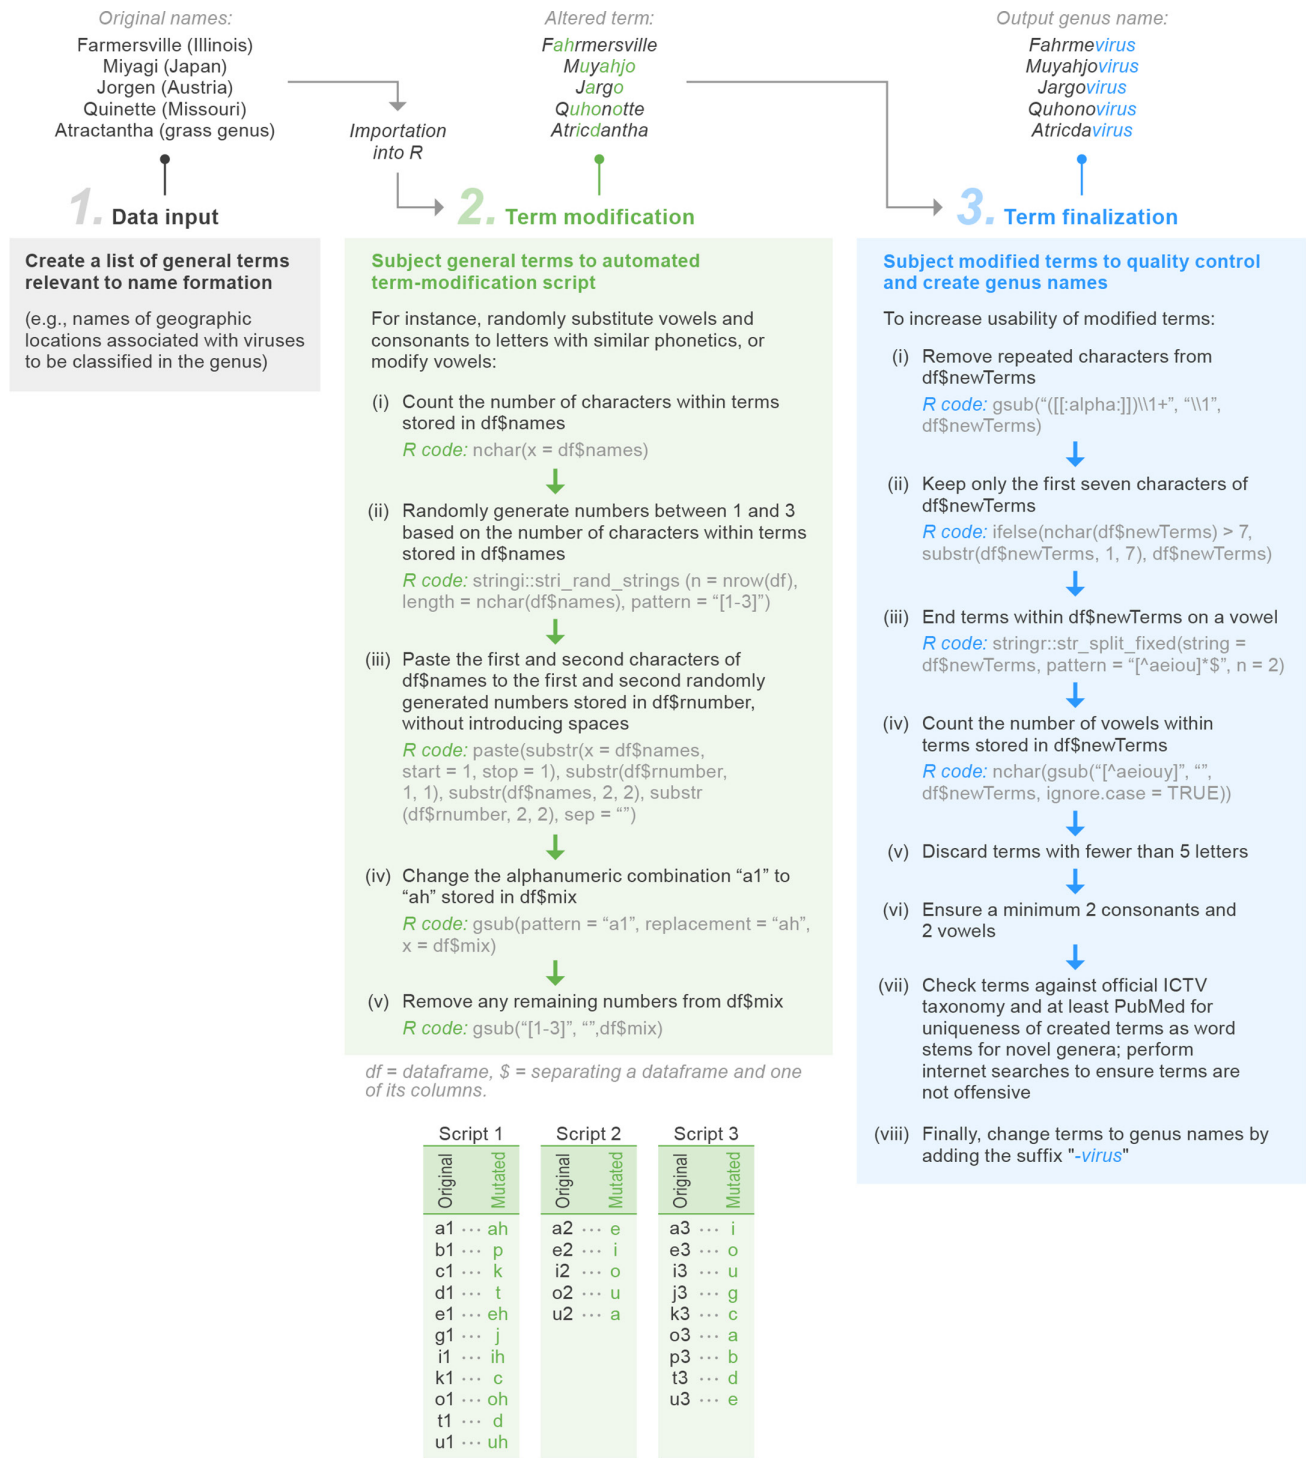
Original names:
Farmersville (Illinois)
Miyagi (Japan)
Jorgen (Austria)
Quinette (Missouri)
Atractantha (grass genus)

Importation into R

Altered term:
Fahrmersville
Muyahjo
Jargo
Quhonotte
Atricdantha

Output genus name:
Fahrmevirus
Muyahjovirus
Jargovirus
Quhonovirus
Atricdavirus

1. Data input

Create a list of general terms relevant to name formation

(e.g., names of geographic locations associated with viruses to be classified in the genus)

2. Term modification

Subject general terms to automated term-modification script

For instance, randomly substitute vowels and consonants to letters with similar phonetics, or modify vowels:

(i) Count the number of characters within terms stored in df$names
R code: nchar(x = df$names)

(ii) Randomly generate numbers between 1 and 3 based on the number of characters within terms stored in df$names
R code: stringi::stri_rand_strings (n = nrow(df), length = nchar(df$names), pattern = “[1-3]”)

(iii) Paste the first and second characters of df$names to the first and second randomly generated numbers stored in df$rnumber, without introducing spaces
R code: paste(substr(x = df$names, start = 1, stop = 1), substr(df$rnumber, 1, 1), substr(df$names, 2, 2), substr (df$rnumber, 2, 2), sep = “”)

(iv) Change the alphanumeric combination “a1” to “ah” stored in df$mix
R code: gsub(pattern = “a1”, replacement = “ah”, x = df$mix)

(v) Remove any remaining numbers from df$mix
R code: gsub(“[1-3]”, “”,df$mix)

df = dataframe, $ = separating a dataframe and one of its columns.

Script 1
| Original | Mutated |
|---|---|
| a1 | ah |
| b1 | p |
| c1 | k |
| d1 | t |
| e1 | eh |
| g1 | j |
| i1 | ih |
| k1 | c |
| o1 | oh |
| t1 | d |
| u1 | uh |

Script 2
| Original | Mutated |
|---|---|
| a2 | e |
| e2 | i |
| i2 | o |
| o2 | u |
| u2 | a |

Script 3
| Original | Mutated |
|---|---|
| a3 | i |
| e3 | o |
| i3 | u |
| j3 | g |
| k3 | c |
| o3 | a |
| p3 | b |
| t3 | d |
| u3 | e |

3. Term finalization

Subject modified terms to quality control and create genus names

To increase usability of modified terms:

(i) Remove repeated characters from df$newTerms
R code: gsub(“([[:alpha:]])\\1+”, “\\1”, df$newTerms)

(ii) Keep only the first seven characters of df$newTerms
R code: ifelse(nchar(df$newTerms) > 7, substr(df$newTerms, 1, 7), df$newTerms)

(iii) End terms within df$newTerms on a vowel
R code: stringr::str_split_fixed(string = df$newTerms, pattern = “[^aeiou]*$”, n = 2)

(iv) Count the number of vowels within terms stored in df$newTerms
R code: nchar(gsub(“[^aeiouy]”, “”, df$newTerms, ignore.case = TRUE))

(v) Discard terms with fewer than 5 letters

(vi) Ensure a minimum 2 consonants and 2 vowels

(vii) Check terms against official ICTV taxonomy and at least PubMed for uniqueness of created terms as word stems for novel genera; perform internet searches to ensure terms are not offensive

(viii) Finally, change terms to genus names by adding the suffix "-virus"